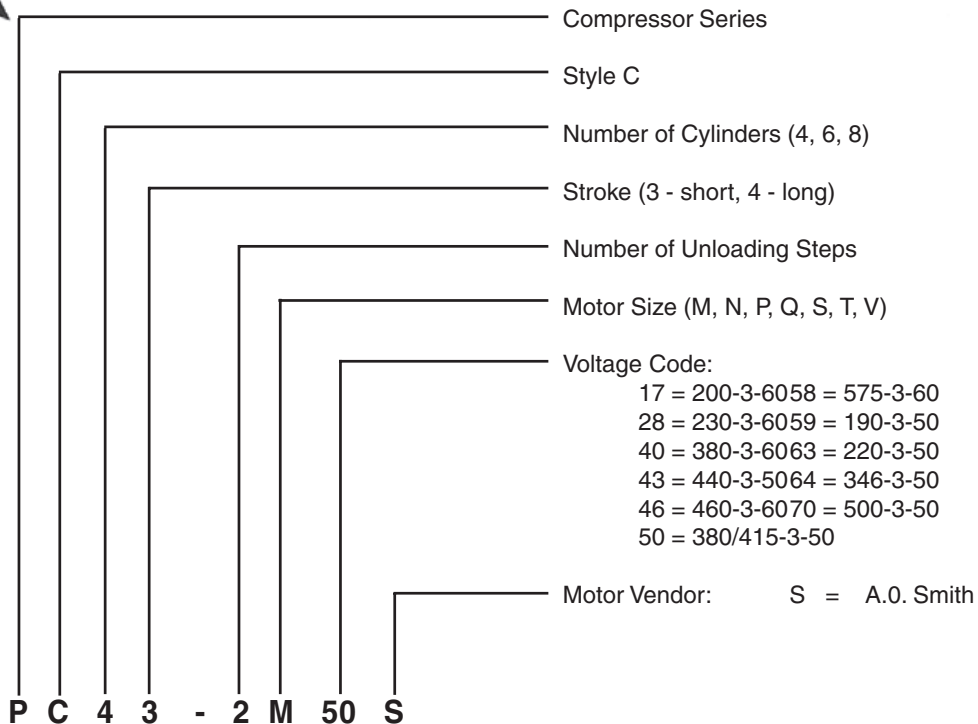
Compressor Series

Style C

Number of Cylinders (4, 6, 8)

Stroke (3 - short, 4 - long)

Number of Unloading Steps

Motor Size (M, N, P, Q, S, T, V)

Voltage Code:
17 = 200-3-6058 = 575-3-60
28 = 230-3-6059 = 190-3-50
40 = 380-3-6063 = 220-3-50
43 = 440-3-5064 = 346-3-50
46 = 460-3-6070 = 500-3-50
50 = 380/415-3-50

Motor Vendor: S = A.0. Smith

P C 4 3 - 2 M 50 S